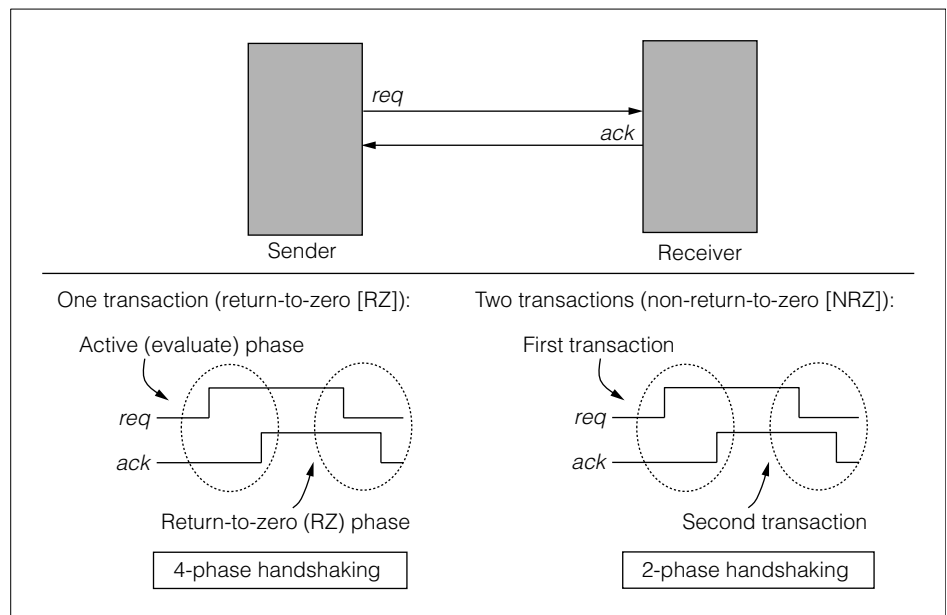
req

ack

Sender

Receiver

One transaction (return-to-zero [RZ]):

Active (evaluate) phase

req

ack

Return-to-zero (RZ) phase

4-phase handshaking

Two transactions (non-return-to-zero [NRZ]):

First transaction

req

ack

Second transaction

2-phase handshaking